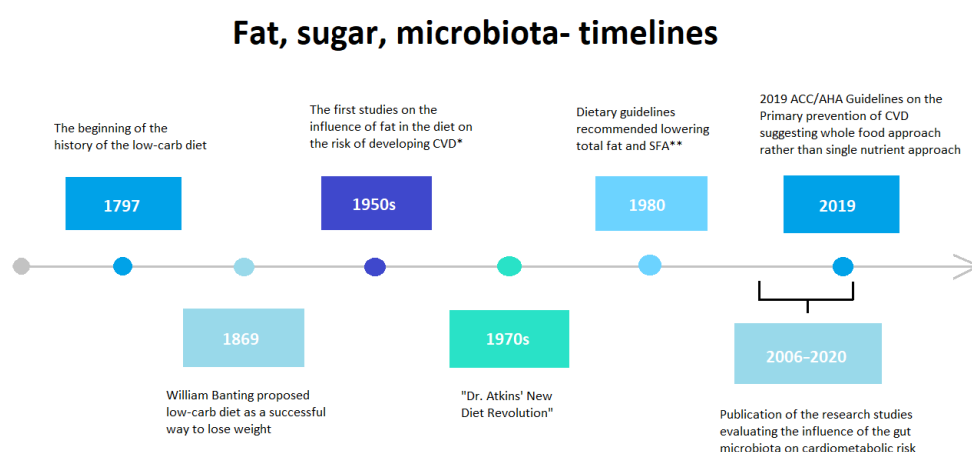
Fat, sugar, microbiota- timelines

The beginning of the history of the low-carb diet

1797

1869

William Banting proposed low-carb diet as a successful way to lose weight

The first studies on the influence of fat in the diet on the risk of developing CVD*

1950s

1970s

"Dr. Atkins' New Diet Revolution"

Dietary guidelines recommended lowering total fat and SFA**

1980

2019 ACC/AHA Guidelines on the Primary prevention of CVD suggesting whole food approach rather than single nutrient approach

2019

2006–2020

Publication of the research studies evaluating the influence of the gut microbiota on cardiometabolic risk